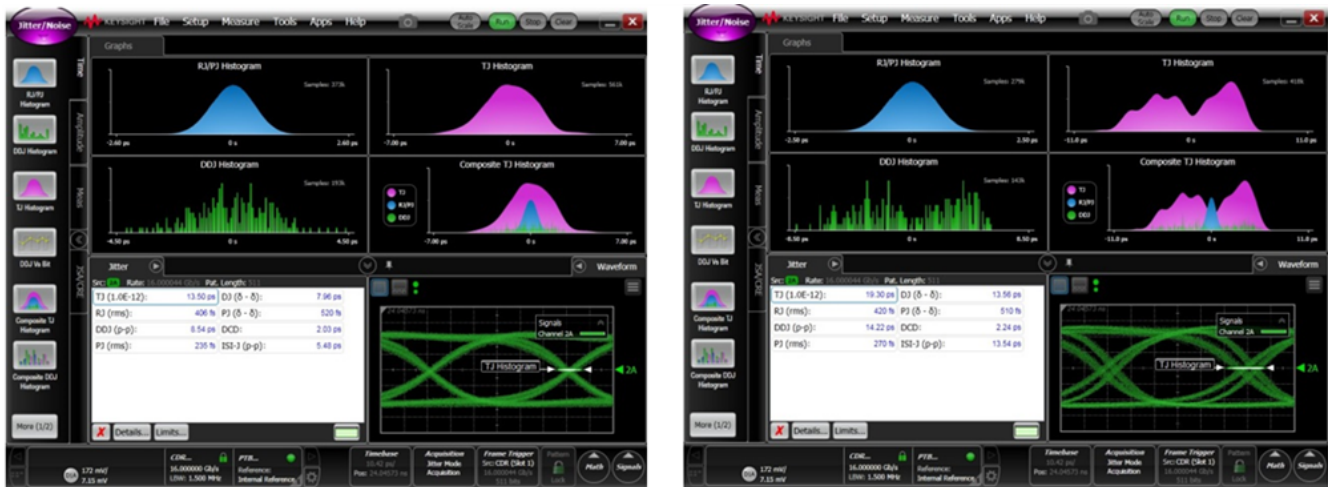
Jitter/Noise KEYSIGHT File Setup Measure Tools Apps Help Auto Scale Run Stop Clear

Graphs

Time Amplitude Meas

RJ/PJ Histogram DDJ Histogram TJ Histogram DDJ Vs Bit Composite TJ Histogram Composite DDJ Histogram More (1/2)

RJ/PJ Histogram
Samples: 373k
-2.60 ps 0 s 2.60 ps

TJ Histogram
Samples: 561k
-7.00 ps 0 s 7.00 ps

DDJ Histogram
Samples: 193k
-4.50 ps 0 s 4.50 ps

Composite TJ Histogram
TJ RJ/PJ DDJ
-7.00 ps 0 s 7.00 ps

Jitter Waveform

Src: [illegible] Rate: 16.000044 Gb/s Pat. Length: 511

| | | | |
|---|---|---|---|
| TJ (1.0E-12): | 13.50 ps | DJ (δ - δ): | 7.96 ps |
| RJ (rms): | 406 fs | PJ (δ - δ): | 520 fs |
| DDJ (p-p): | 8.54 ps | DCD: | 2.03 ps |
| PJ (rms): | 236 fs | ISI-J (p-p): | 5.48 ps |

Details... Limits...

Signals Channel 2A
TJ Histogram
2A

172 mV/ 7.15 mV
CDR... 16.000000 Gb/s LBW: 1.500 MHz
PTB... Reference: Internal Reference
Timebase
Acquisition Jitter Mode Acquisition
Frame Trigger Src: CDR (Slot 1) 16.000044 Gb/s 511 bits
Pattern Lock
Math Signals

Jitter/Noise KEYSIGHT File Setup Measure Tools Apps Help Auto Scale Run Stop Clear

Graphs

Time Amplitude Meas

RJ/PJ Histogram DDJ Histogram TJ Histogram DDJ Vs Bit Composite TJ Histogram Composite DDJ Histogram More (1/2)

RJ/PJ Histogram
Samples: 279k
-2.50 ps 0 s 2.50 ps

TJ Histogram
Samples: 418k
-11.0 ps 0 s 11.0 ps

DDJ Histogram
Samples: 143k
-8.50 ps 0 s 8.50 ps

Composite TJ Histogram
TJ RJ/PJ DDJ
-11.0 ps 0 s 11.0 ps

Jitter Waveform

Src: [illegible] Rate: 16.000044 Gb/s Pat. Length: 511

| | | | |
|---|---|---|---|
| TJ (1.0E-12): | 19.30 ps | DJ (δ - δ): | 13.56 ps |
| RJ (rms): | 420 fs | PJ (δ - δ): | 510 fs |
| DDJ (p-p): | 14.22 ps | DCD: | 2.24 ps |
| PJ (rms): | 270 fs | ISI-J (p-p): | 13.54 ps |

Details... Limits...

Signals Channel 2A
TJ Histogram
2A

172 mV/ 7.15 mV
CDR... 16.000000 Gb/s LBW: 1.500 MHz
PTB... Reference: Internal Reference
Timebase
Acquisition Jitter Mode Acquisition
Frame Trigger Src: CDR (Slot 1) 16.000044 Gb/s 511 bits
Pattern Lock
Math Signals